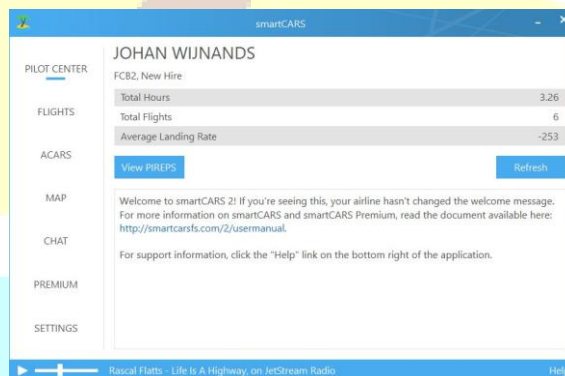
smartCARS

PILOT CENTER

FLIGHTS

ACARS

MAP

CHAT

PREMIUM

SETTINGS

JOHAN WIJNANDS

FCB2, New Hire

| Total Hours | 3.26 |
|---|---|
| Total Flights | 6 |
| Average Landing Rate | -253 |

View PIREPS

Refresh

Welcome to smartCARS 2! If you're seeing this, your airline hasn't changed the welcome message. For more information on smartCARS and smartCARS Premium, read the document available here: http://smartcarsfs.com/2/usermanual.

For support information, click the "Help" link on the bottom right of the application.

Rascal Flatts - Life Is A Highway, on JetStream Radio

Help